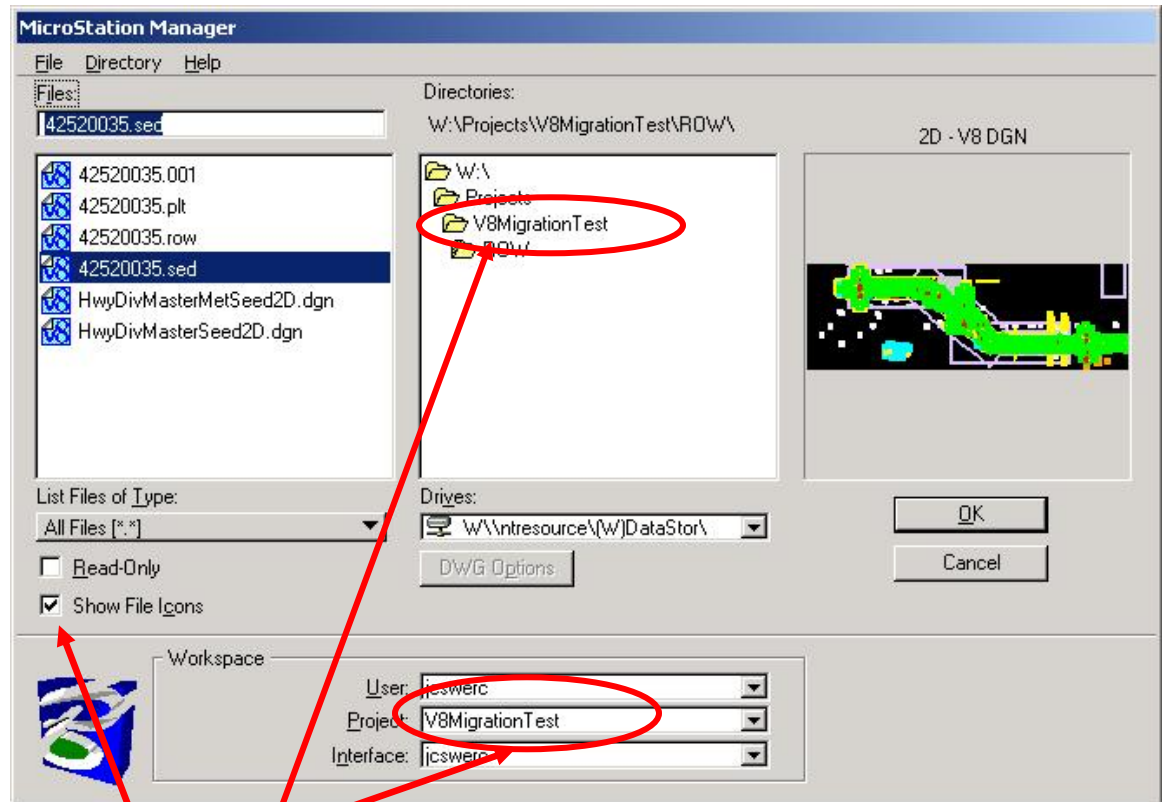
MicroStation Manager

File Directory Help

Files:
42520035.sed

Directories:
W:\Projects\V8MigrationTest\ROW\

2D - V8 DGN

42520035.001
42520035.plt
42520035.row
42520035.sed
HwyDivMasterMetSeed2D.dgn
HwyDivMasterSeed2D.dgn

W:\
Projects
V8MigrationTest
ROW

List Files of Type:
All Files [*.*]

Drives:
W\\ntresource\(W)DataStor\

OK
Cancel

Read-Only
Show File Icons

DWG Options

Workspace
User: jcswerc
Project: V8MigrationTest
Interface: jcswerc